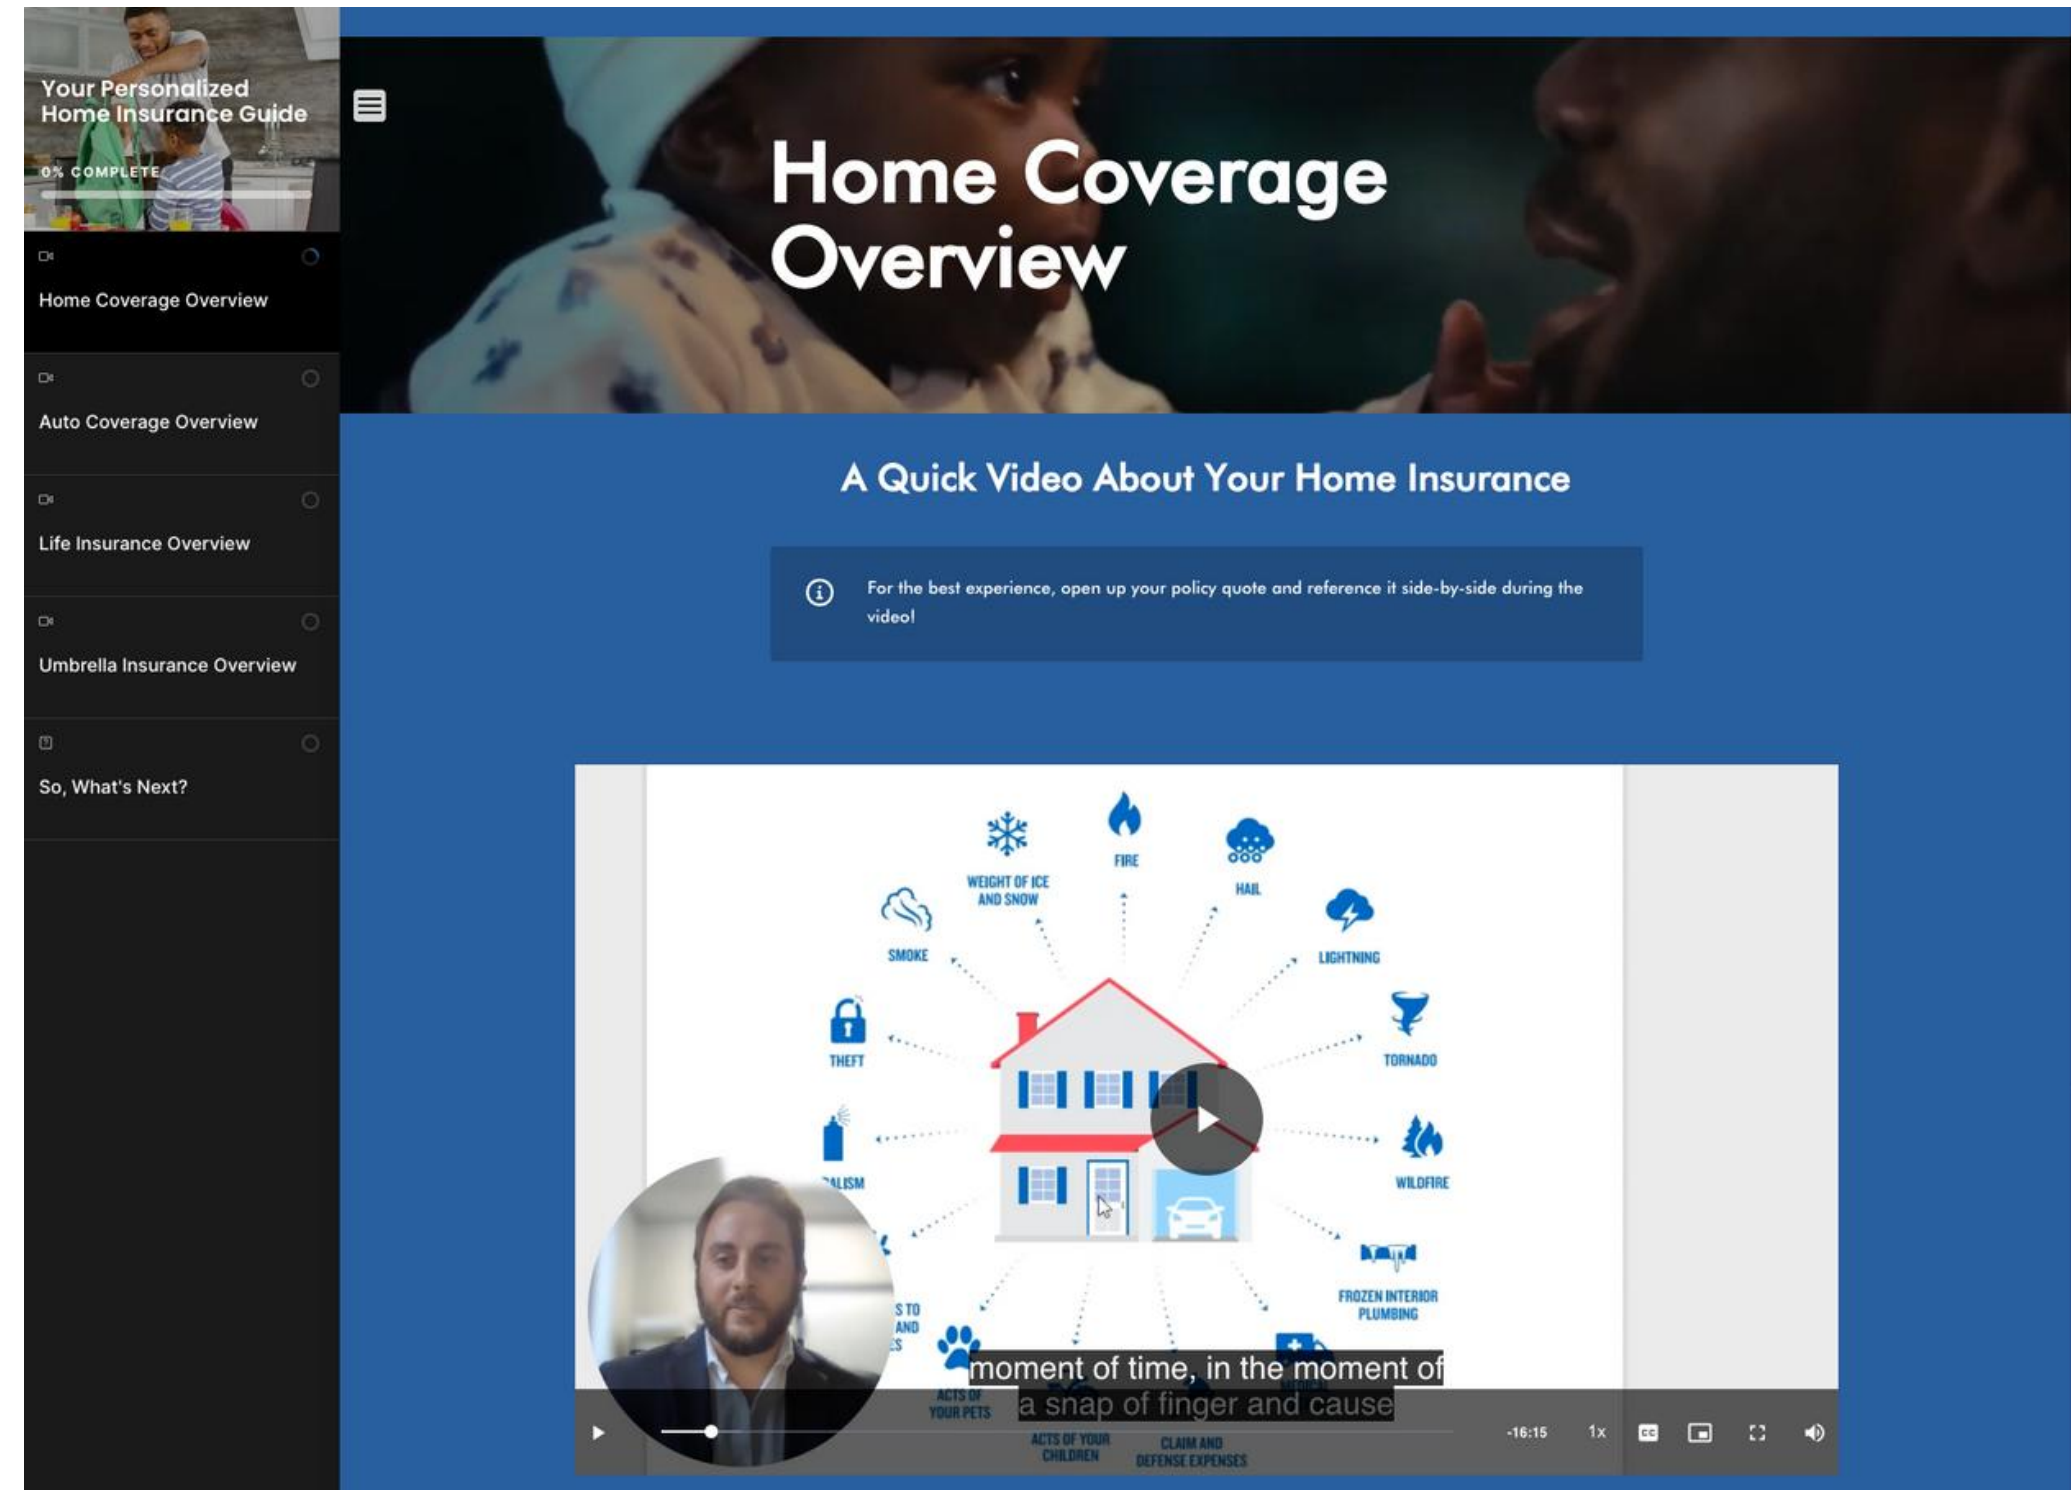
Your Personalized Home Insurance Guide

0% COMPLETE

Home Coverage Overview

Auto Coverage Overview

Life Insurance Overview

Umbrella Insurance Overview

So, What's Next?

Home Coverage Overview

A Quick Video About Your Home Insurance

For the best experience, open up your policy quote and reference it side-by-side during the video!

WEIGHT OF ICE AND SNOW
FIRE
HAIL
SMOKE
LIGHTNING
THEFT
TORNADO
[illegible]ALISM
WILDFIRE
FROZEN INTERIOR PLUMBING
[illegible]S TO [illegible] AND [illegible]S
ACTS OF YOUR PETS
ACTS OF YOUR CHILDREN
CLAIM AND DEFENSE EXPENSES

moment of time, in the moment of
a snap of finger and cause

-16:15
1x
CC